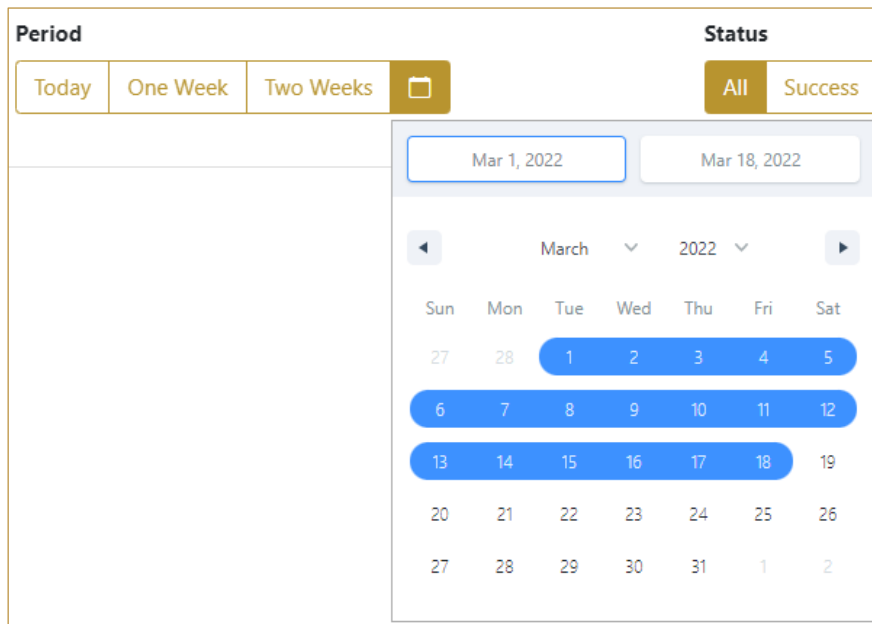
Period

Today | One Week | Two Weeks

Status

All | Success

Mar 1, 2022

Mar 18, 2022

March 2022

| Sun | Mon | Tue | Wed | Thu | Fri | Sat |
|---|---|---|---|---|---|---|
| 27 | 28 | 1 | 2 | 3 | 4 | 5 |
| 6 | 7 | 8 | 9 | 10 | 11 | 12 |
| 13 | 14 | 15 | 16 | 17 | 18 | 19 |
| 20 | 21 | 22 | 23 | 24 | 25 | 26 |
| 27 | 28 | 29 | 30 | 31 | 1 | 2 |